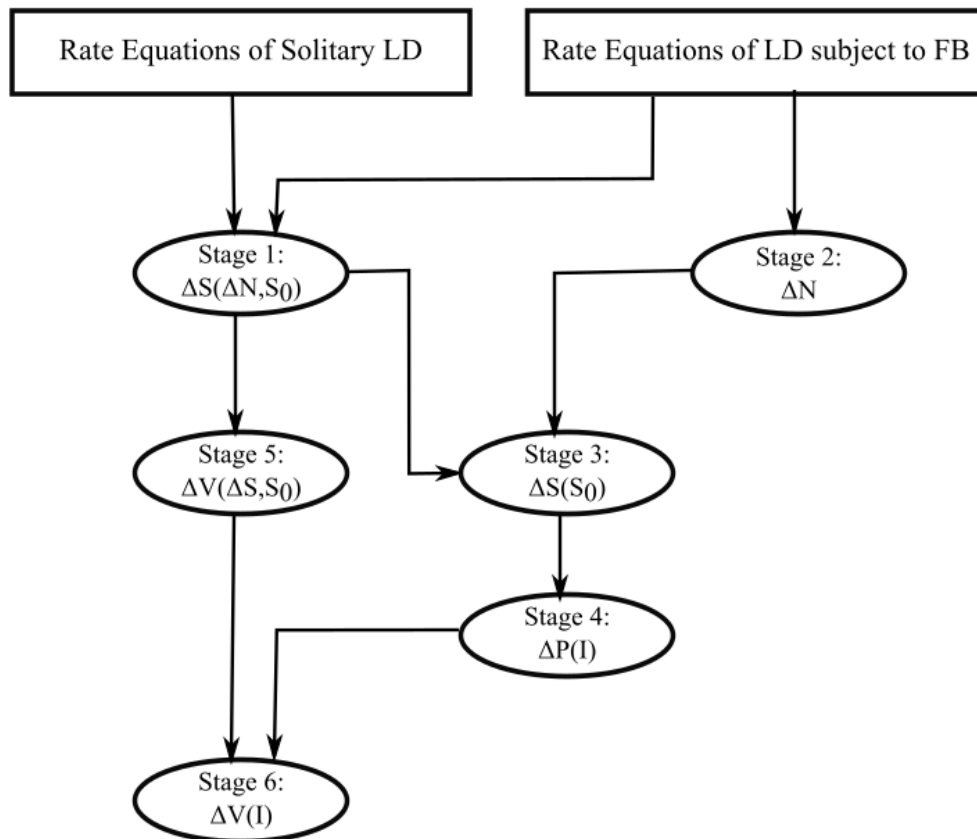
Rate Equations of Solitary LD

Rate Equations of LD subject to FB

Stage 1: $\Delta S(\Delta N, S_0)$

Stage 2: $\Delta N$

Stage 5: $\Delta V(\Delta S, S_0)$

Stage 3: $\Delta S(S_0)$

Stage 4: $\Delta P(I)$

Stage 6: $\Delta V(I)$